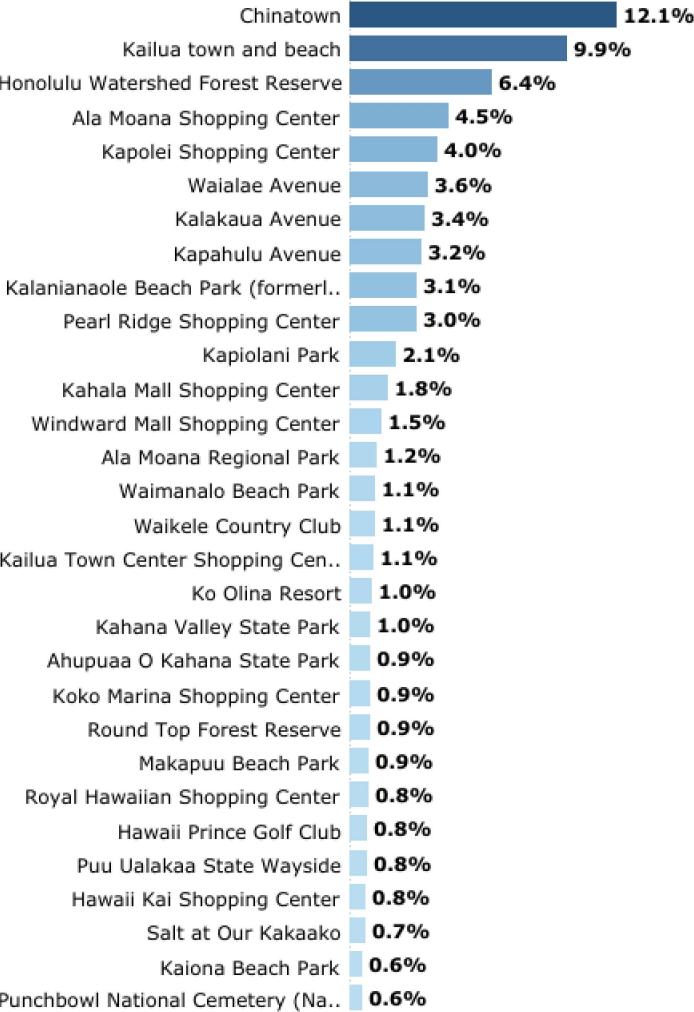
| | |
|---|---|
| Chinatown | 12.1% |
| Kailua town and beach | 9.9% |
| Honolulu Watershed Forest Reserve | 6.4% |
| Ala Moana Shopping Center | 4.5% |
| Kapolei Shopping Center | 4.0% |
| Waialae Avenue | 3.6% |
| Kalakaua Avenue | 3.4% |
| Kapahulu Avenue | 3.2% |
| Kalanianaole Beach Park (formerl.. | 3.1% |
| Pearl Ridge Shopping Center | 3.0% |
| Kapiolani Park | 2.1% |
| Kahala Mall Shopping Center | 1.8% |
| Windward Mall Shopping Center | 1.5% |
| Ala Moana Regional Park | 1.2% |
| Waimanalo Beach Park | 1.1% |
| Waikele Country Club | 1.1% |
| Kailua Town Center Shopping Cen.. | 1.1% |
| Ko Olina Resort | 1.0% |
| Kahana Valley State Park | 1.0% |
| Ahupuaa O Kahana State Park | 0.9% |
| Koko Marina Shopping Center | 0.9% |
| Round Top Forest Reserve | 0.9% |
| Makapuu Beach Park | 0.9% |
| Royal Hawaiian Shopping Center | 0.8% |
| Hawaii Prince Golf Club | 0.8% |
| Puu Ualakaa State Wayside | 0.8% |
| Hawaii Kai Shopping Center | 0.8% |
| Salt at Our Kakaako | 0.7% |
| Kaiona Beach Park | 0.6% |
| Punchbowl National Cemetery (Na.. | 0.6% |